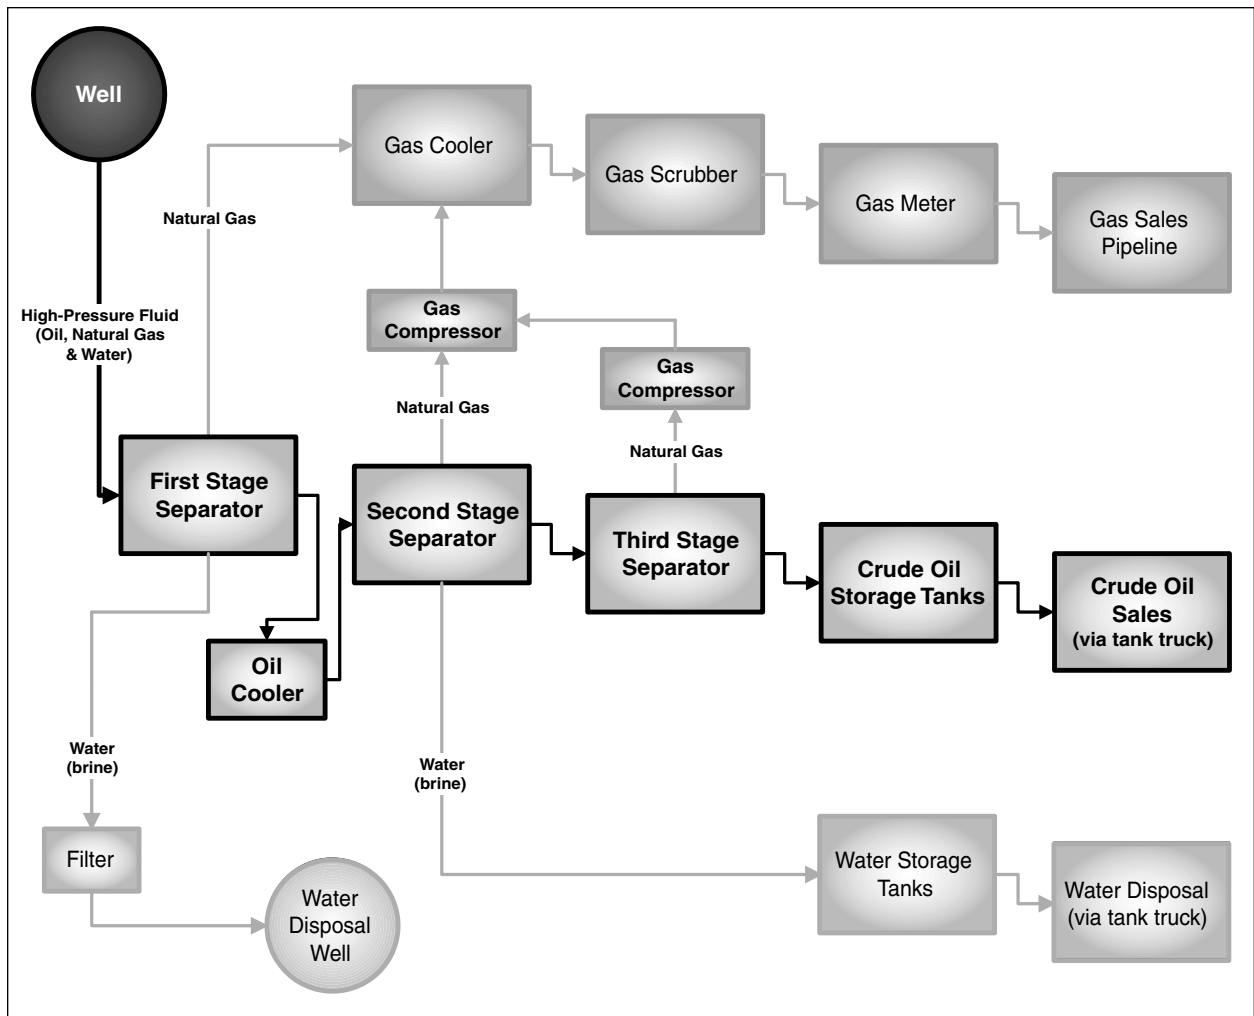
Well

Gas Cooler

Gas Scrubber

Gas Meter

Gas Sales Pipeline

Natural Gas

High-Pressure Fluid (Oil, Natural Gas & Water)

Gas Compressor

Gas Compressor

Natural Gas

Natural Gas

First Stage Separator

Second Stage Separator

Third Stage Separator

Crude Oil Storage Tanks

Crude Oil Sales (via tank truck)

Oil Cooler

Water (brine)

Water (brine)

Filter

Water Disposal Well

Water Storage Tanks

Water Disposal (via tank truck)